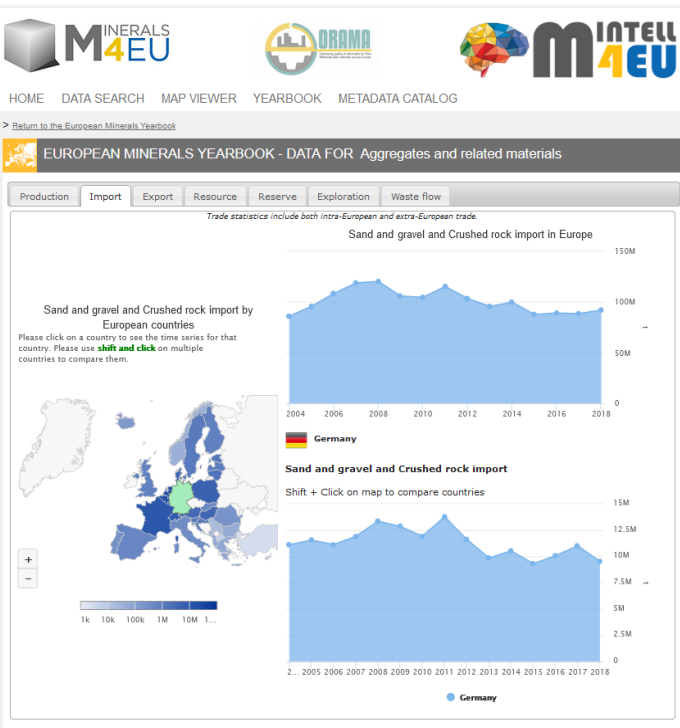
MINERALS 4EU

ORAMA

MINTELL 4EU

HOME DATA SEARCH MAP VIEWER YEARBOOK METADATA CATALOG

> Return to the European Minerals Yearbook

EUROPEAN MINERALS YEARBOOK - DATA FOR Aggregates and related materials

Production | Import | Export | Resource | Reserve | Exploration | Waste flow

Trade statistics include both intra-European and extra-European trade.

Sand and gravel and Crushed rock import by European countries

Please click on a country to see the time series for that country. Please use shift and click on multiple countries to compare them.

+
−

1k 10k 100k 1M 10M 1...

Sand and gravel and Crushed rock import in Europe

150M
100M
50M
0

2004 2006 2008 2010 2012 2014 2016 2018

Germany

Sand and gravel and Crushed rock import

Shift + Click on map to compare countries

15M
12.5M
10M
7.5M
5M
2.5M
0

2... 2005 2006 2007 2008 2009 2010 2011 2012 2013 2014 2015 2016 2017 2018

Germany